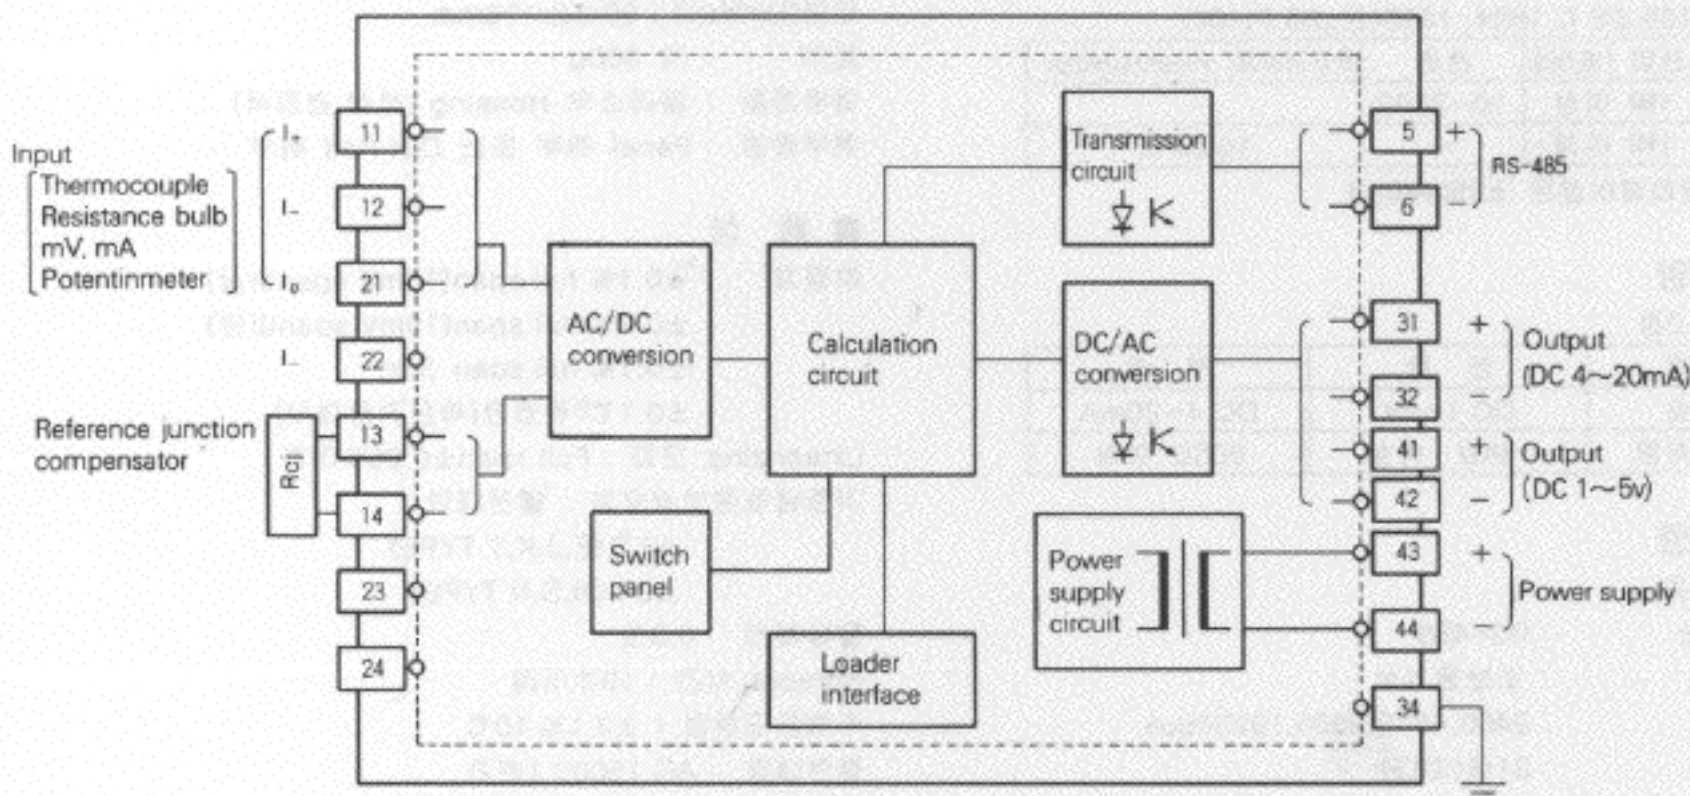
Input
Thermocouple
Resistance bulb
mV, mA
Potentinmeter

$I_+$
$I_-$
$I_0$
$I_-$

11
12
21
22
13
14
23
24

Reference junction compensator

Rcj

AC/DC conversion

Calculation circuit

Switch panel

Loader interface

Transmission circuit

DC/AC conversion

Power supply circuit

5 +
6 –
RS-485

31 +
32 –
Output (DC 4~20mA)

41 +
42 –
Output (DC 1~5v)

43 +
44 –
Power supply

34